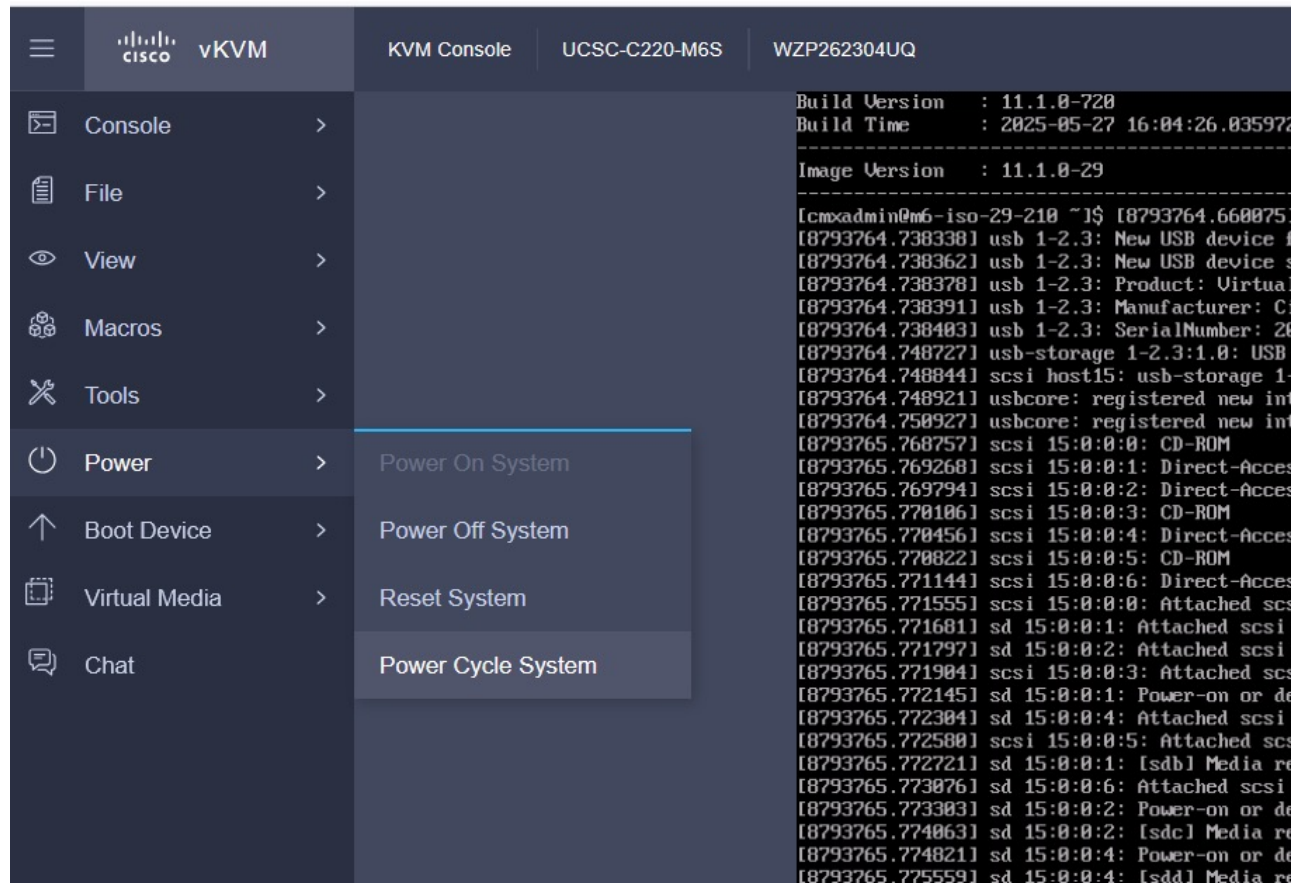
cisco vKVM

KVM Console | UCSC-C220-M6S | WZP262304UQ

Console >
File >
View >
Macros >
Tools >
Power >
Boot Device >
Virtual Media >
Chat

Power On System
Power Off System
Reset System
Power Cycle System

Build Version : 11.1.0-720
Build Time : 2025-05-27 16:04:26.035972
Image Version : 11.1.0-29
[cmxadmin@m6-iso-29-210 ~]$ [8793764.660075]
[8793764.738338] usb 1-2.3: New USB device f
[8793764.738362] usb 1-2.3: New USB device s
[8793764.738378] usb 1-2.3: Product: Virtual
[8793764.738391] usb 1-2.3: Manufacturer: Ci
[8793764.738403] usb 1-2.3: SerialNumber: 20
[8793764.748727] usb-storage 1-2.3:1.0: USB
[8793764.748844] scsi host15: usb-storage 1-
[8793764.748921] usbcore: registered new int
[8793764.750927] usbcore: registered new int
[8793765.768757] scsi 15:0:0:0: CD-ROM
[8793765.769268] scsi 15:0:0:1: Direct-Acces
[8793765.769794] scsi 15:0:0:2: Direct-Acces
[8793765.770106] scsi 15:0:0:3: CD-ROM
[8793765.770456] scsi 15:0:0:4: Direct-Acces
[8793765.770822] scsi 15:0:0:5: CD-ROM
[8793765.771144] scsi 15:0:0:6: Direct-Acces
[8793765.771555] scsi 15:0:0:0: Attached scs
[8793765.771681] sd 15:0:0:1: Attached scsi
[8793765.771797] sd 15:0:0:2: Attached scsi
[8793765.771904] scsi 15:0:0:3: Attached scs
[8793765.772145] sd 15:0:0:1: Power-on or de
[8793765.772304] sd 15:0:0:4: Attached scsi
[8793765.772580] scsi 15:0:0:5: Attached scs
[8793765.772721] sd 15:0:0:1: [sdb] Media re
[8793765.773076] sd 15:0:0:6: Attached scsi
[8793765.773303] sd 15:0:0:2: Power-on or de
[8793765.774063] sd 15:0:0:2: [sdc] Media re
[8793765.774821] sd 15:0:0:4: Power-on or de
[8793765.775559] sd 15:0:0:4: [sdd] Media re